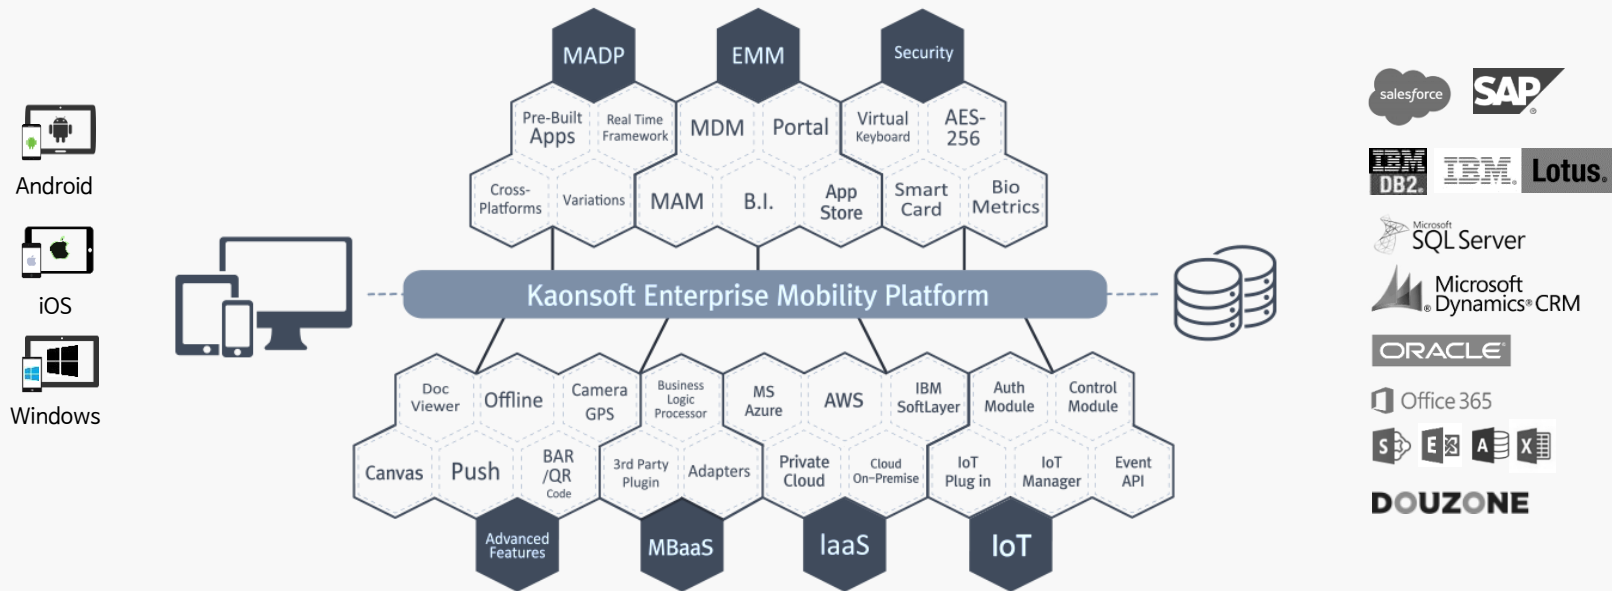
Android

iOS

Windows

MADP

EMM

Security

Pre-Built Apps

Real Time Framework

MDM

Portal

Virtual Keyboard

AES-256

Cross-Platforms

Variations

MAM

B.I.

App Store

Smart Card

Bio Metrics

Kaonsoft Enterprise Mobility Platform

Doc Viewer

Offline

Camera GPS

Business Logic Processor

MS Azure

AWS

IBM SoftLayer

Auth Module

Control Module

Canvas

Push

BAR /QR Code

3rd Party Plugin

Adapters

Private Cloud

Cloud On-Premise

IoT Plug in

IoT Manager

Event API

Advanced Features

MBaaS

IaaS

IoT

salesforce

SAP

IBM DB2

IBM

Lotus.

Microsoft SQL Server

Microsoft Dynamics CRM

ORACLE

Office 365

DOUZONE